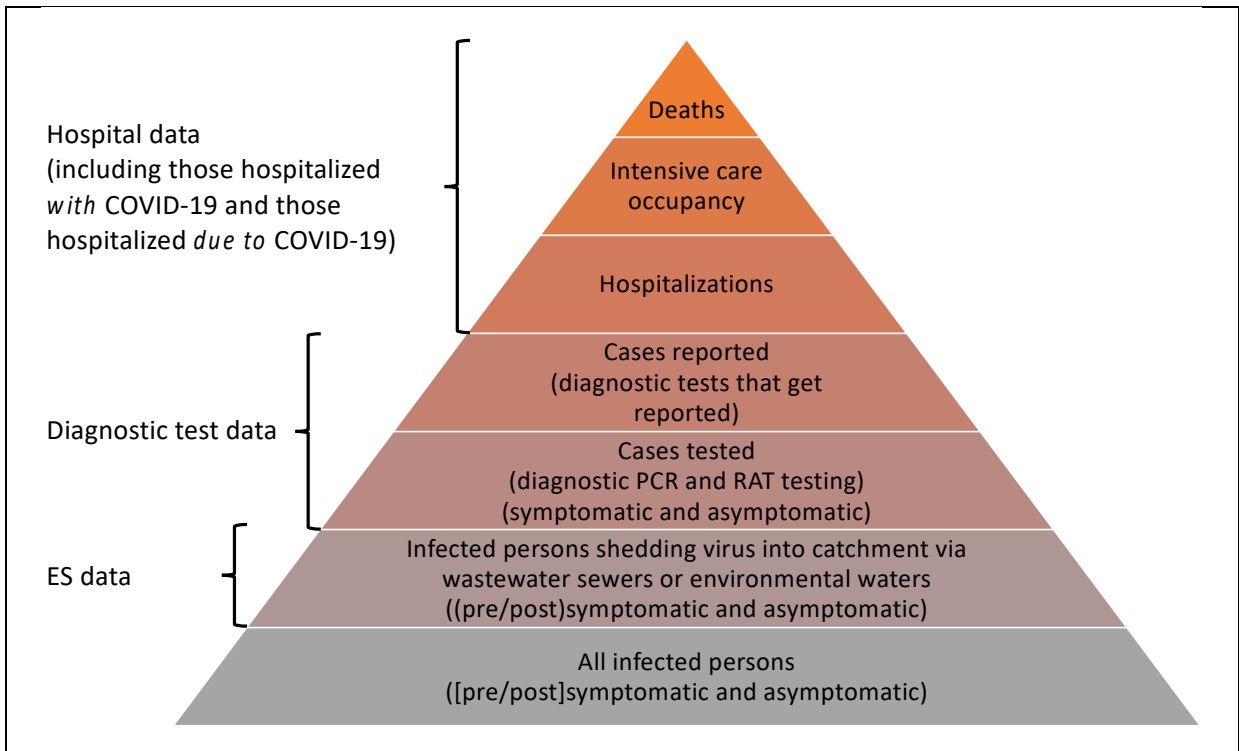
Hospital data (including those hospitalized *with* COVID-19 and those hospitalized *due to* COVID-19)

Diagnostic test data

ES data

Deaths

Intensive care occupancy

Hospitalizations

Cases reported (diagnostic tests that get reported)

Cases tested (diagnostic PCR and RAT testing) (symptomatic and asymptomatic)

Infected persons shedding virus into catchment via wastewater sewers or environmental waters ((pre/post)symptomatic and asymptomatic)

All infected persons ([pre/post]symptomatic and asymptomatic)